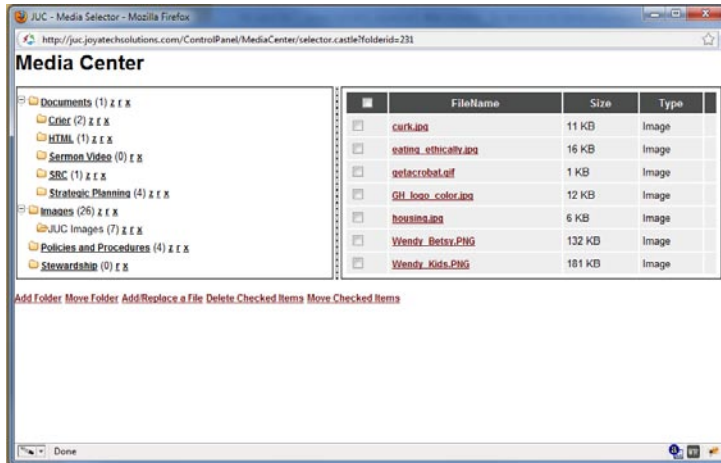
JUC - Media Selector - Mozilla Firefox

http://juc.joyatechsolutions.com/ControlPanel/MediaCenter/selector.castle?folderid=231

Media Center

Documents (1) z r x
Crier (2) z r x
HTML (1) z r x
Sermon Video (0) r x
SRC (1) z r x
Strategic Planning (4) z r x
Images (26) z r x
JUC Images (7) z r x
Policies and Procedures (4) z r x
Stewardship (0) r x

| | FileName | Size | Type |
|---|---|---|---|
| | curk.jpg | 11 KB | Image |
| | eating_ethically.jpg | 16 KB | Image |
| | getacrobat.gif | 1 KB | Image |
| | GH_logo_color.jpg | 12 KB | Image |
| | housing.jpg | 6 KB | Image |
| | Wendy_Betsy.PNG | 132 KB | Image |
| | Wendy_Kids.PNG | 181 KB | Image |

Add Folder Move Folder Add/Replace a File Delete Checked Items Move Checked Items

Done